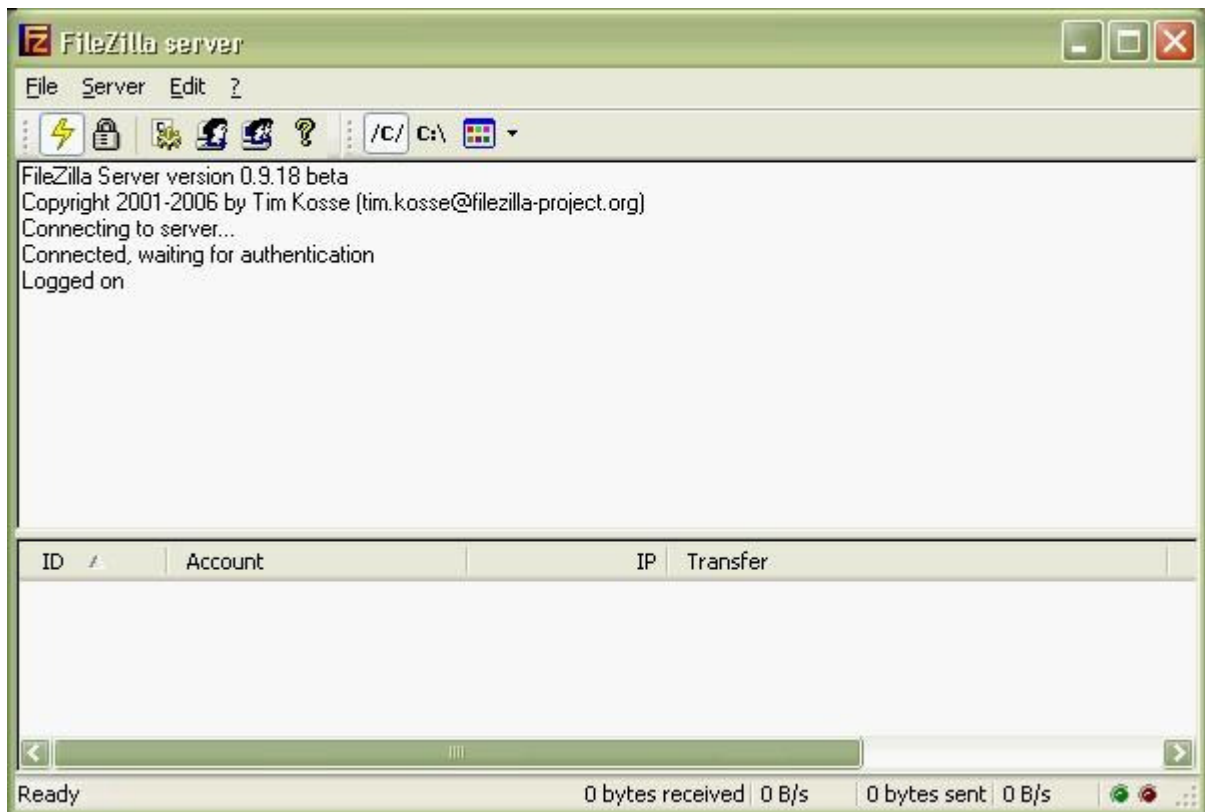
FileZilla server

File Server Edit ?

/C/ C:\

FileZilla Server version 0.9.18 beta
Copyright 2001-2006 by Tim Kosse (tim.kosse@filezilla-project.org)
Connecting to server...
Connected, waiting for authentication
Logged on

| ID | Account | IP | Transfer |
|---|---|---|---|

Ready | 0 bytes received | 0 B/s | 0 bytes sent | 0 B/s